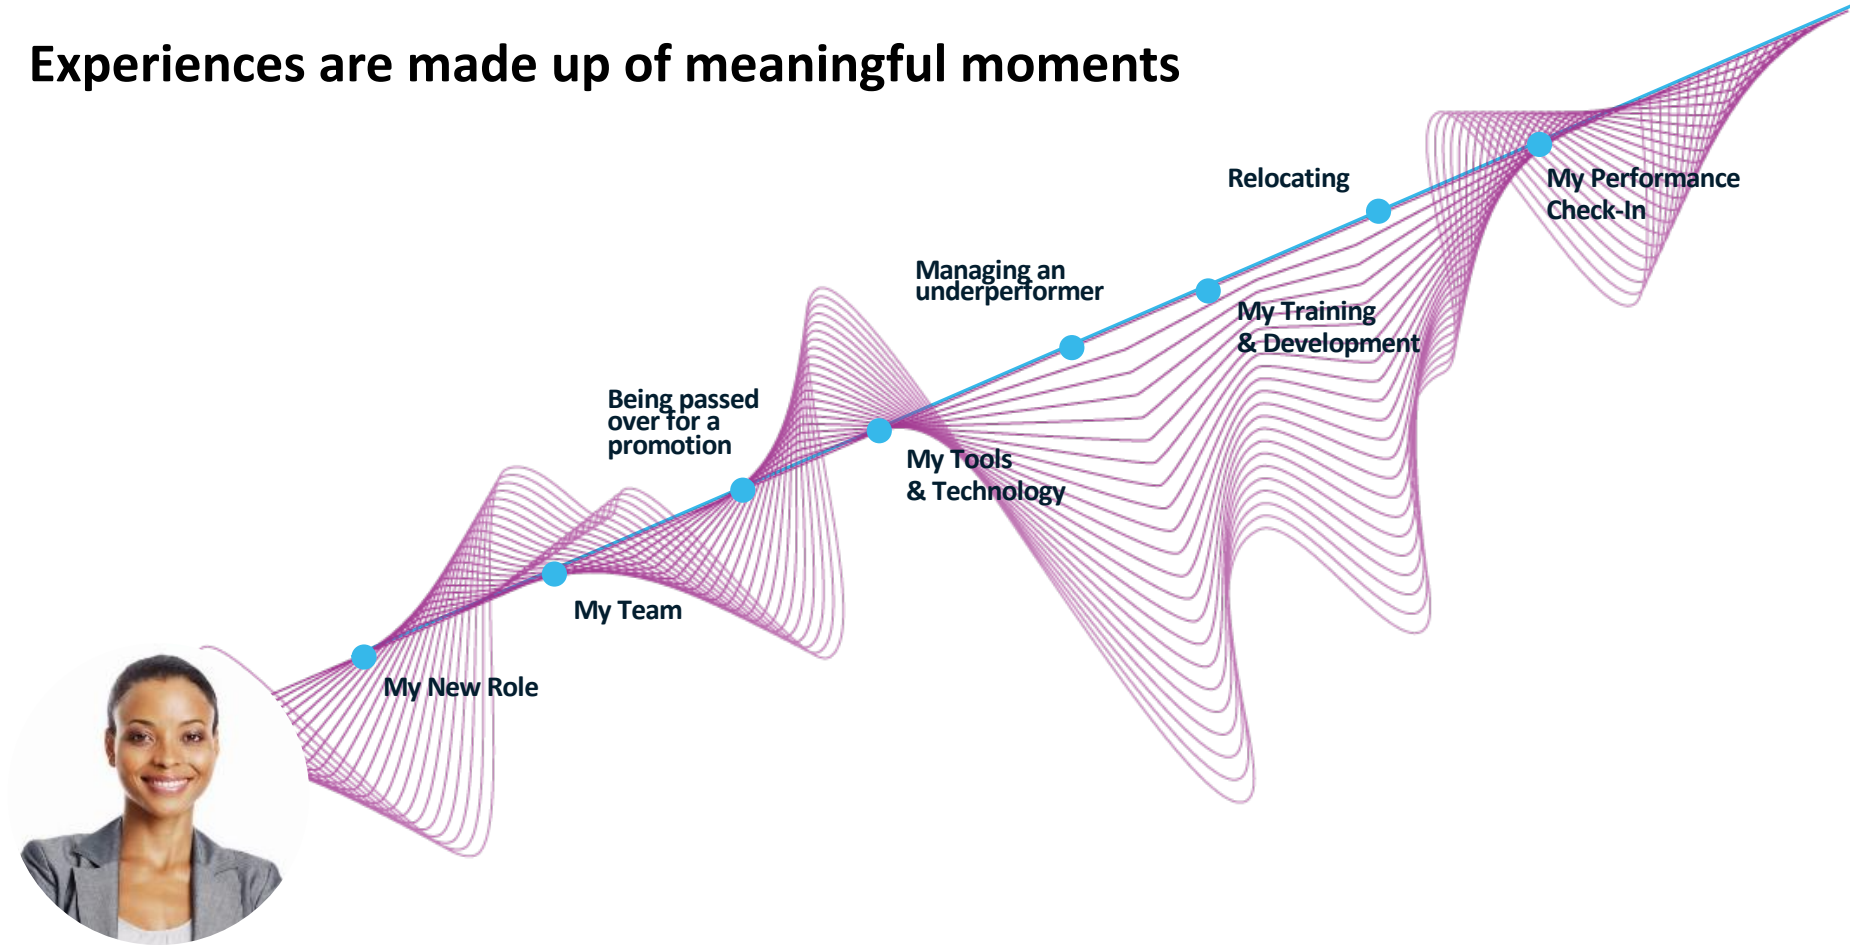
Experiences are made up of meaningful moments

My New Role

My Team

Being passed over for a promotion

My Tools & Technology

Managing an underperformer

My Training & Development

Relocating

My Performance Check-In